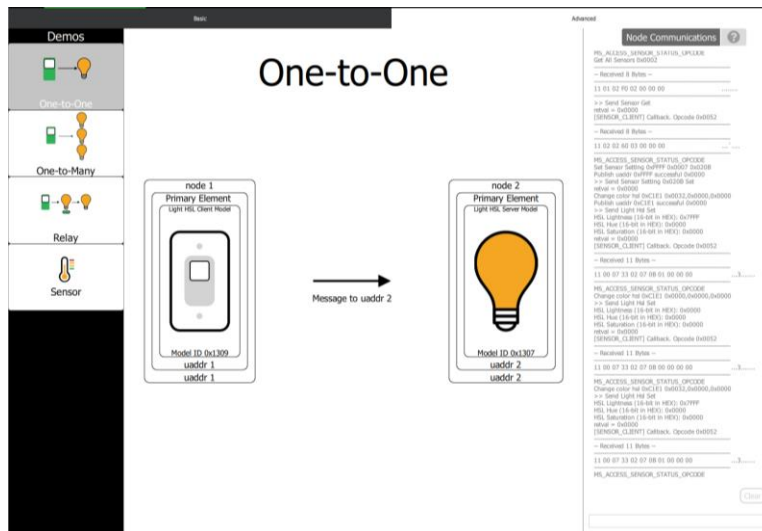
Basic

Advanced

Demos

One-to-One

One-to-Many

Relay

Sensor

One-to-One

node 1
Primary Element
Light HSL Client Model
Model ID 0x1309
uaddr 1
uaddr 1

Message to uaddr 2

node 2
Primary Element
Light HSL Server Model
Model ID 0x1307
uaddr 2
uaddr 2

Node Communications

MS_ACCESS_SENSOR_STATUS_OPCODE
Get All Sensors 0x0052

-- Received 8 Bytes --

11 01 02 F0 02 00 00 00

>> Send Sensor Get
retval = 0x0000
[SENSOR_CLIENT] Callback. Opcode 0x0052

-- Received 8 Bytes --

11 02 02 60 03 00 00 00

MS_ACCESS_SENSOR_STATUS_OPCODE
Set Sensor Setting 0xFFFF 0x0007 0x0208
Publish uaddr 0xFFFF successful 0x0000
>> Send Sensor Setting 0x0208 Set
retval = 0x0000
Change color hsl 0xC1E1 0x0032,0x0000,0x0000
Publish uaddr 0xC1E1 successful 0x0000
>> Send Light Hsl Set
HSL Lightness (16-bit in HEX): 0x7FFF
HSL Hue (16-bit in HEX): 0x0000
HSL Saturation (16-bit in HEX): 0x0000
retval = 0x0000
[SENSOR_CLIENT] Callback. Opcode 0x0052

-- Received 11 Bytes --

11 00 07 33 02 07 08 01 00 00 00

MS_ACCESS_SENSOR_STATUS_OPCODE
Change color hsl 0xC1E1 0x0000,0x0000,0x0000
>> Send Light Hsl Set
HSL Lightness (16-bit in HEX): 0x0000
HSL Hue (16-bit in HEX): 0x0000
HSL Saturation (16-bit in HEX): 0x0000
retval = 0x0000
[SENSOR_CLIENT] Callback. Opcode 0x0052

-- Received 11 Bytes --

11 00 07 33 02 07 08 00 00 00 00

MS_ACCESS_SENSOR_STATUS_OPCODE
Change color hsl 0xC1E1 0x0032,0x0000,0x0000
>> Send Light Hsl Set
HSL Lightness (16-bit in HEX): 0x7FFF
HSL Hue (16-bit in HEX): 0x0000
HSL Saturation (16-bit in HEX): 0x0000
retval = 0x0000
[SENSOR_CLIENT] Callback. Opcode 0x0052

-- Received 11 Bytes --

11 00 07 33 02 07 08 01 00 00 00

MS_ACCESS_SENSOR_STATUS_OPCODE

Clear